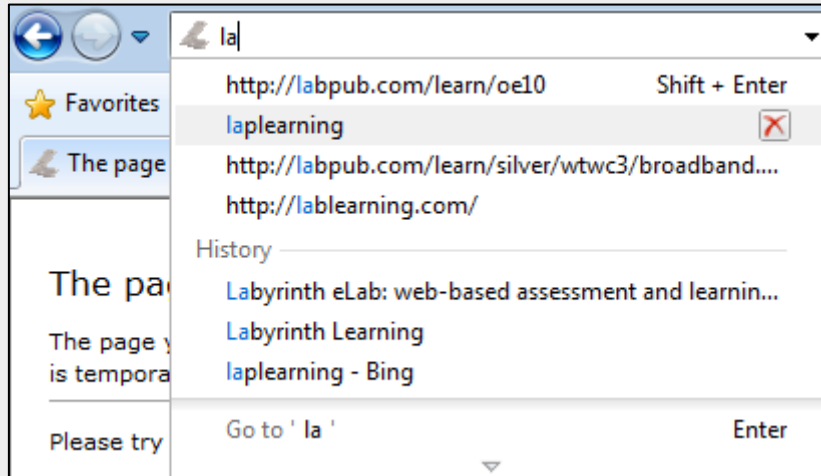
la

Favorites

The page

The pa

The page y
is tempora

Please try

http://labpub.com/learn/oe10 Shift + Enter

laplearning

http://labpub.com/learn/silver/wtwc3/broadband....

http://lablearning.com/

History

Labyrinth eLab: web-based assessment and learnin...

Labyrinth Learning

laplearning - Bing

Go to ' la ' Enter